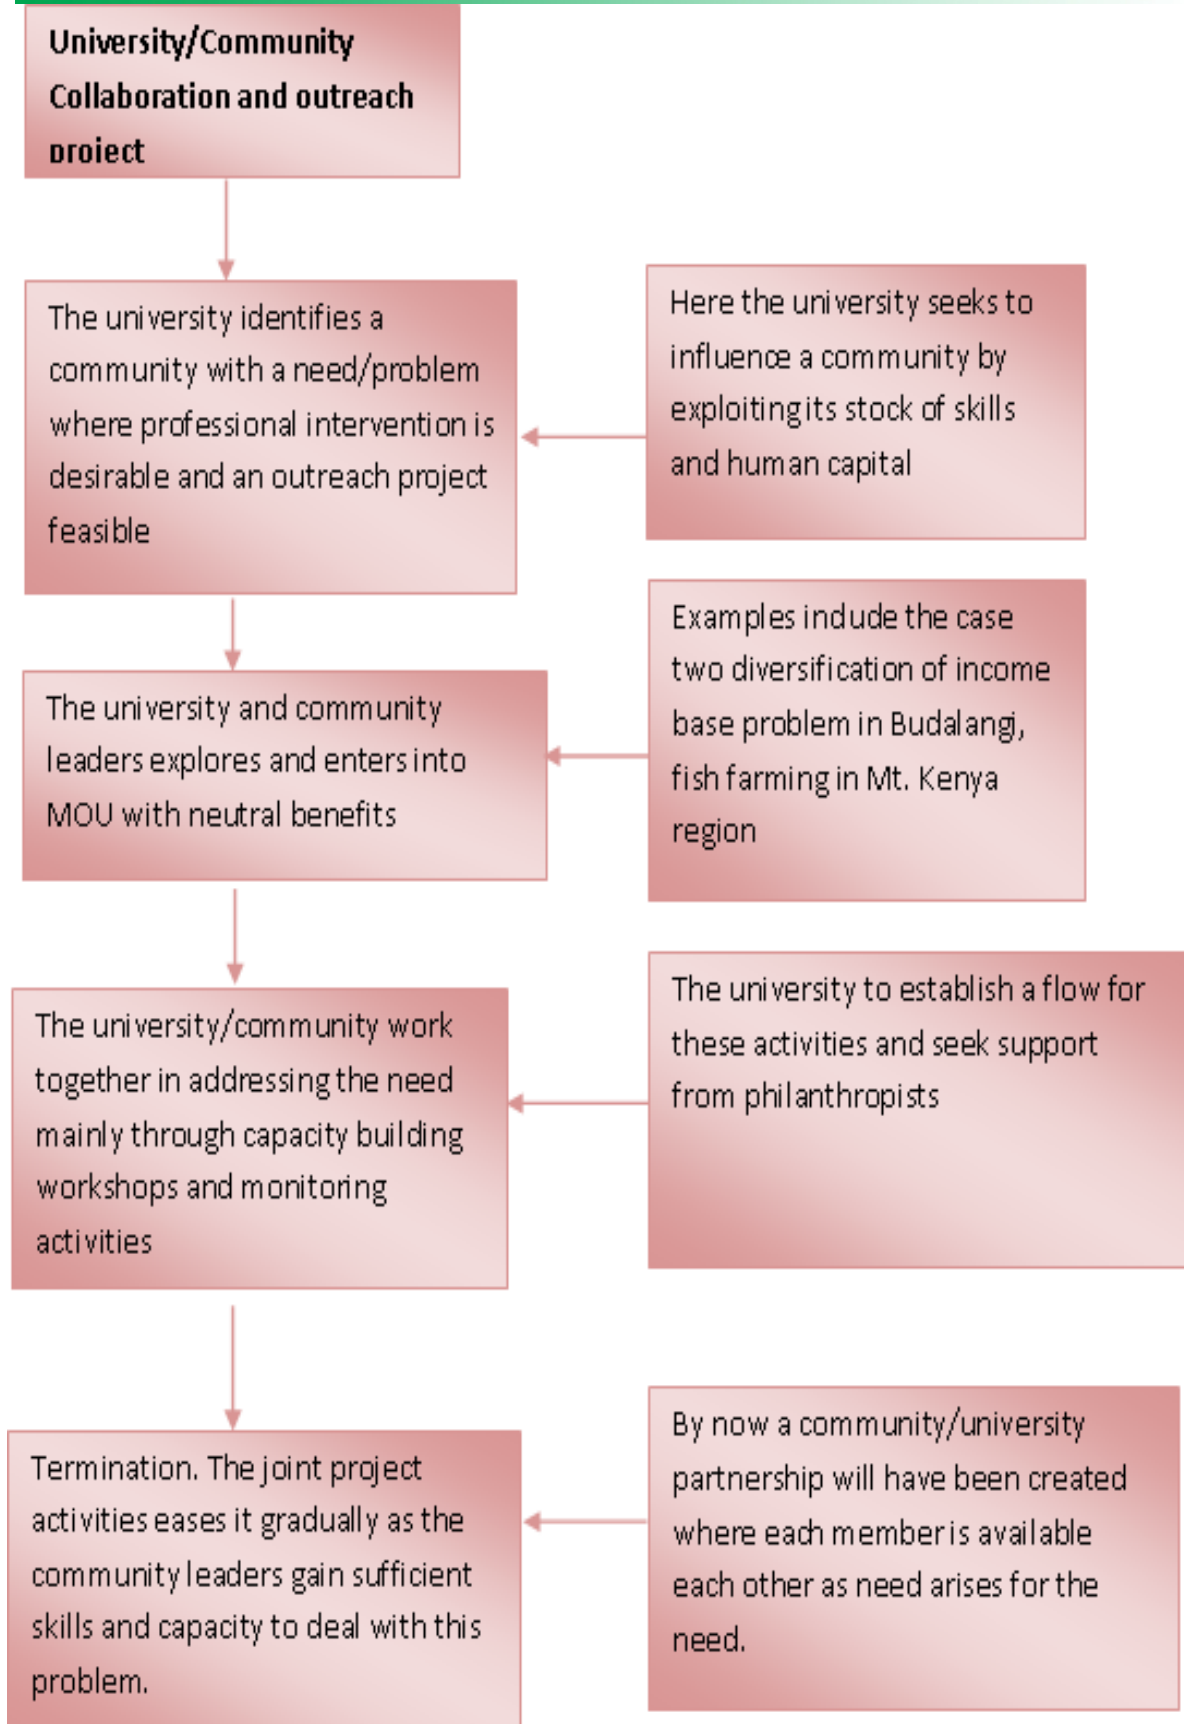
University/Community Collaboration and outreach project

The university identifies a community with a need/problem where professional intervention is desirable and an outreach project feasible

Here the university seeks to influence a community by exploiting its stock of skills and human capital

The university and community leaders explores and enters into MOU with neutral benefits

Examples indude the case two diversification of income base problem in Budalangi, fish farming in Mt. Kenya region

The university/community work together in addressing the need mainly through capacity building workshops and monitoring activities

The university to establish a flow for these activities and seek support from philanthropists

Termination. The joint project activities eases it gradually as the community leaders gain sufficient skills and capacity to deal with this problem.

By now a community/university partnership will have been created where each member is available each other as need arises for the need.